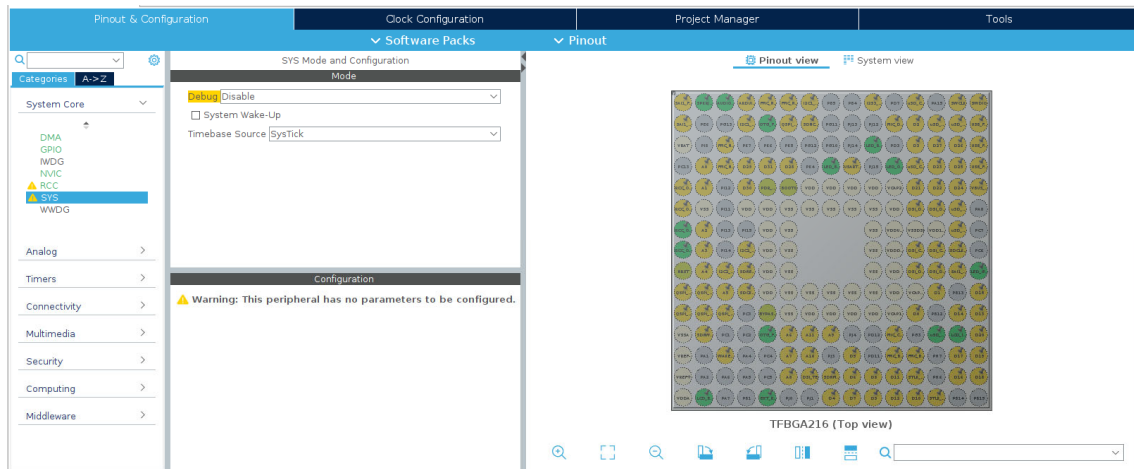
Pinout & Configuration
Clock Configuration
Project Manager
Tools
Software Packs
Pinout

Categories
A->Z

System Core
DMA
GPIO
IWDG
NVIC
RCC
SYS
WWDG

Analog
Timers
Connectivity
Multimedia
Security
Computing
Middleware

SYS Mode and Configuration
Mode
Debug Disable
System Wake-Up
Timebase Source SysTick

Configuration
Warning: This peripheral has no parameters to be configured.

Pinout view
System view

TFBGA216 (Top view)